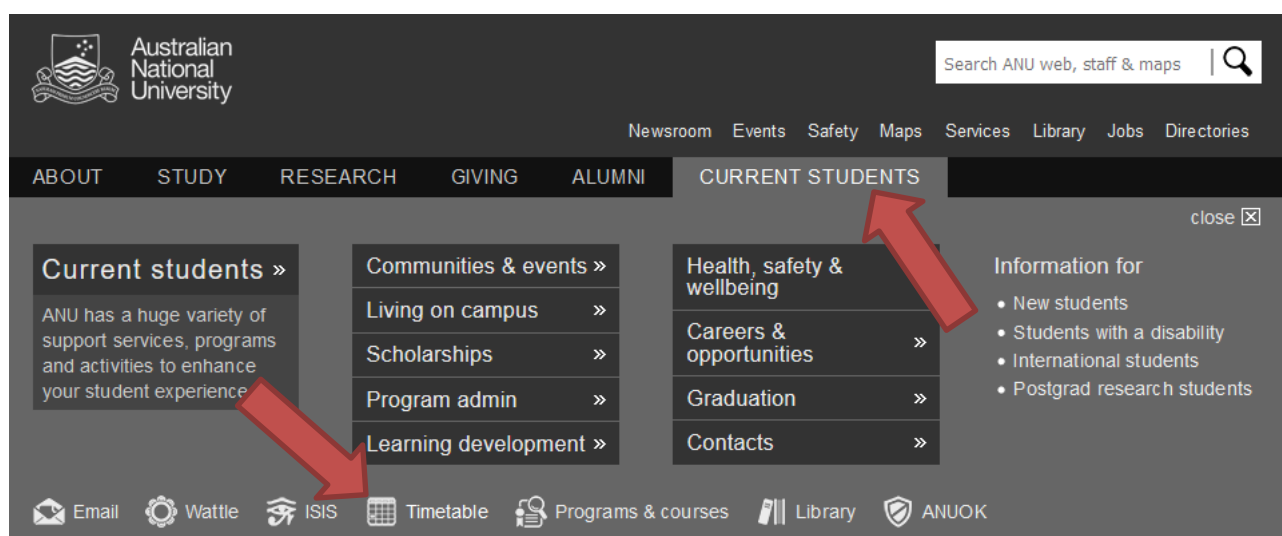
Australian National University

Search ANU web, staff & maps

Newsroom Events Safety Maps Services Library Jobs Directories

ABOUT STUDY RESEARCH GIVING ALUMNI CURRENT STUDENTS

close

Current students »

ANU has a huge variety of support services, programs and activities to enhance your student experience.

Communities & events »
Living on campus »
Scholarships »
Program admin »
Learning development »

Health, safety & wellbeing
Careers & opportunities »
Graduation »
Contacts »

Information for
• New students
• Students with a disability
• International students
• Postgrad research students

Email Wattle ISIS Timetable Programs & courses Library ANUOK